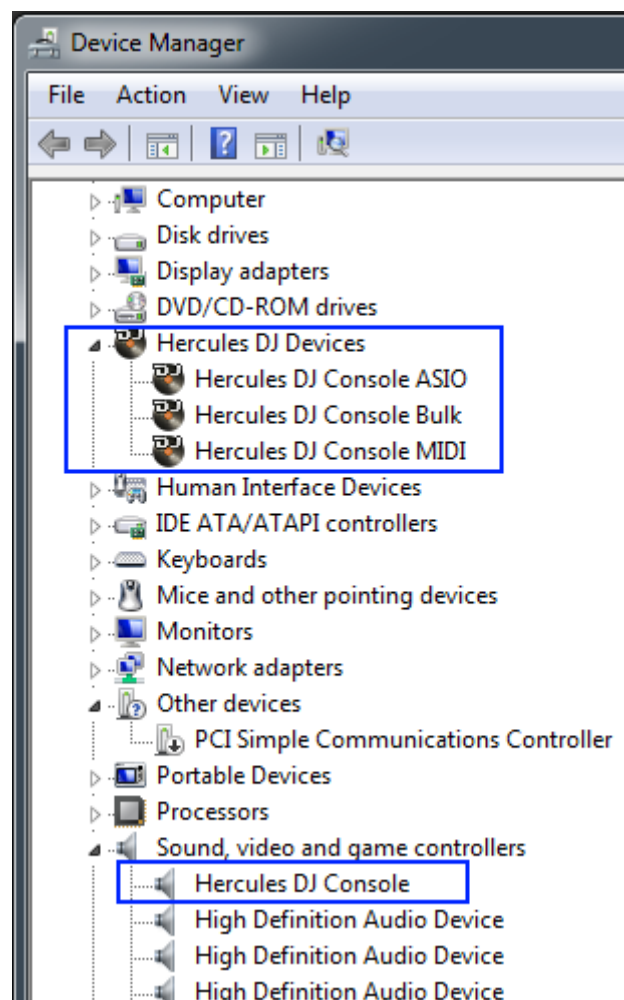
Device Manager

File Action View Help

Computer
Disk drives
Display adapters
DVD/CD-ROM drives
Hercules DJ Devices
Hercules DJ Console ASIO
Hercules DJ Console Bulk
Hercules DJ Console MIDI
Human Interface Devices
IDE ATA/ATAPI controllers
Keyboards
Mice and other pointing devices
Monitors
Network adapters
Other devices
PCI Simple Communications Controller
Portable Devices
Processors
Sound, video and game controllers
Hercules DJ Console
High Definition Audio Device
High Definition Audio Device
High Definition Audio Device